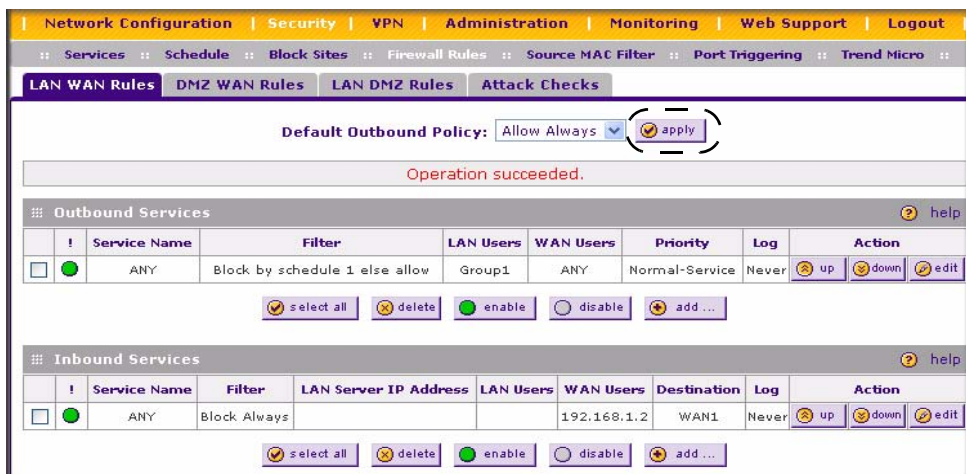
Network Configuration | Security | VPN | Administration | Monitoring | Web Support | Logout

:: Services :: Schedule :: Block Sites :: Firewall Rules :: Source MAC Filter :: Port Triggering :: Trend Micro ::

LAN WAN Rules | DMZ WAN Rules | LAN DMZ Rules | Attack Checks

Default Outbound Policy: Allow Always apply

Operation succeeded.

Outbound Services help

| | ! | Service Name | Filter | LAN Users | WAN Users | Priority | Log | Action |
|---|---|---|---|---|---|---|---|---|
| | | ANY | Block by schedule 1 else allow | Group1 | ANY | Normal-Service | Never | up down edit |

select all delete enable disable add ...

Inbound Services help

| | ! | Service Name | Filter | LAN Server IP Address | LAN Users | WAN Users | Destination | Log | Action |
|---|---|---|---|---|---|---|---|---|---|
| | | ANY | Block Always | | | 192.168.1.2 | WAN1 | Never | up down edit |

select all delete enable disable add ...